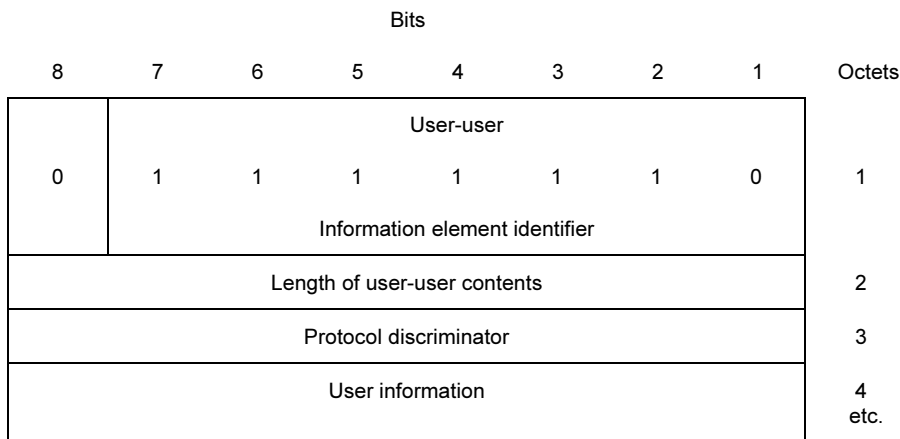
Bits

| 8 | 7 | 6 | 5 | 4 | 3 | 2 | 1 | Octets |
|---|---|---|---|---|---|---|---|---|
| 0 | User-user<br>1 | 1 | 1 | 1 | 1 | 1 | 0<br>Information element identifier | 1 |
| Length of user-user contents | | | | | | | | 2 |
| Protocol discriminator | | | | | | | | 3 |
| User information | | | | | | | | 4 etc. |